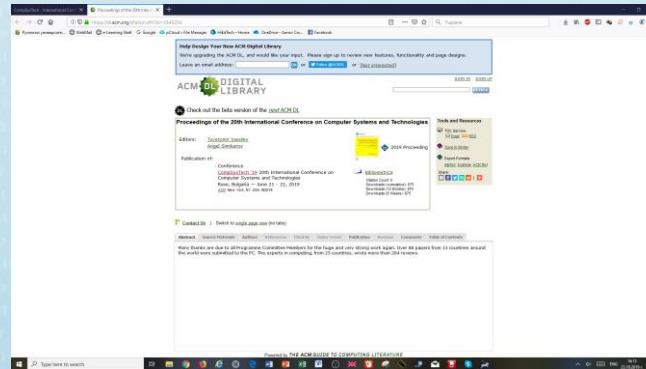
CompSysTech - International Conf... ×
Proceedings of the 20th Internat... ×

https://dl.acm.org/citation.cfm?id=3345252

Търсене

Help Design Your New ACM Digital Library

We're upgrading the ACM DL, and would like your input. Please sign up to review new features, functionality and page designs.

Leave an email address: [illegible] or Follow @ACMDL or [Not interested]

SIGN IN SIGN UP

ACM DL DIGITAL LIBRARY

SEARCH

Check out the beta version of the next ACM DL

Proceedings of the 20th International Conference on Computer Systems and Technologies

Editors: Tzvetomir Vassilev, Angel Smrikarov

2019 Proceeding

Publication of:

Conference
CompSysTech '19 20th International Conference on Computer Systems and Technologies
Ruse, Bulgaria — June 21 - 21, 2019
ACM New York, NY ©2019

Bibliometrics
Citation Count: 0
Downloads (cumulative): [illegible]
Downloads (6 Weeks): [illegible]
Downloads (12 Months): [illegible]

Tools and Resources
TOC Service: Email RSS
Save to Binder
Export Formats: BibTeX EndNote ACM Ref
Share:

Contact Us | Switch to single page view (no tabs)

Abstract | Source Materials | Authors | References | Cited By | Index Terms | Publication | Reviews | Comments | Table of Contents

Many thanks are due to all Programme Committee Members for the huge and very strong work again. Over 80 papers from 15 countries around the world were submitted to this PC. The experts in computing, from 25 countries, wrote more than 284 reviews.

Powered by THE ACM GUIDE TO COMPUTING LITERATURE

Type here to search